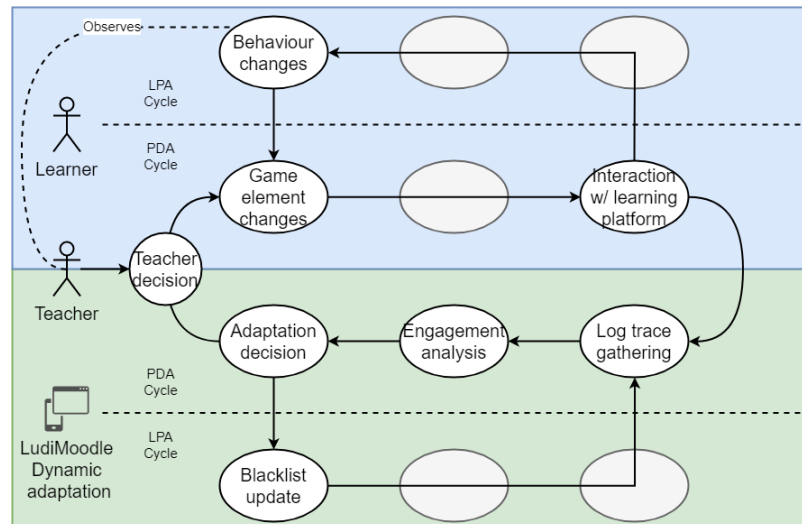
Observes

Behaviour changes

LPA Cycle

Learner

PDA Cycle

Game element changes

Interaction w/ learning platform

Teacher

Teacher decision

Adaptation decision

Engagement analysis

Log trace gathering

PDA Cycle

LudiMoodle Dynamic adaptation

LPA Cycle

Blacklist update